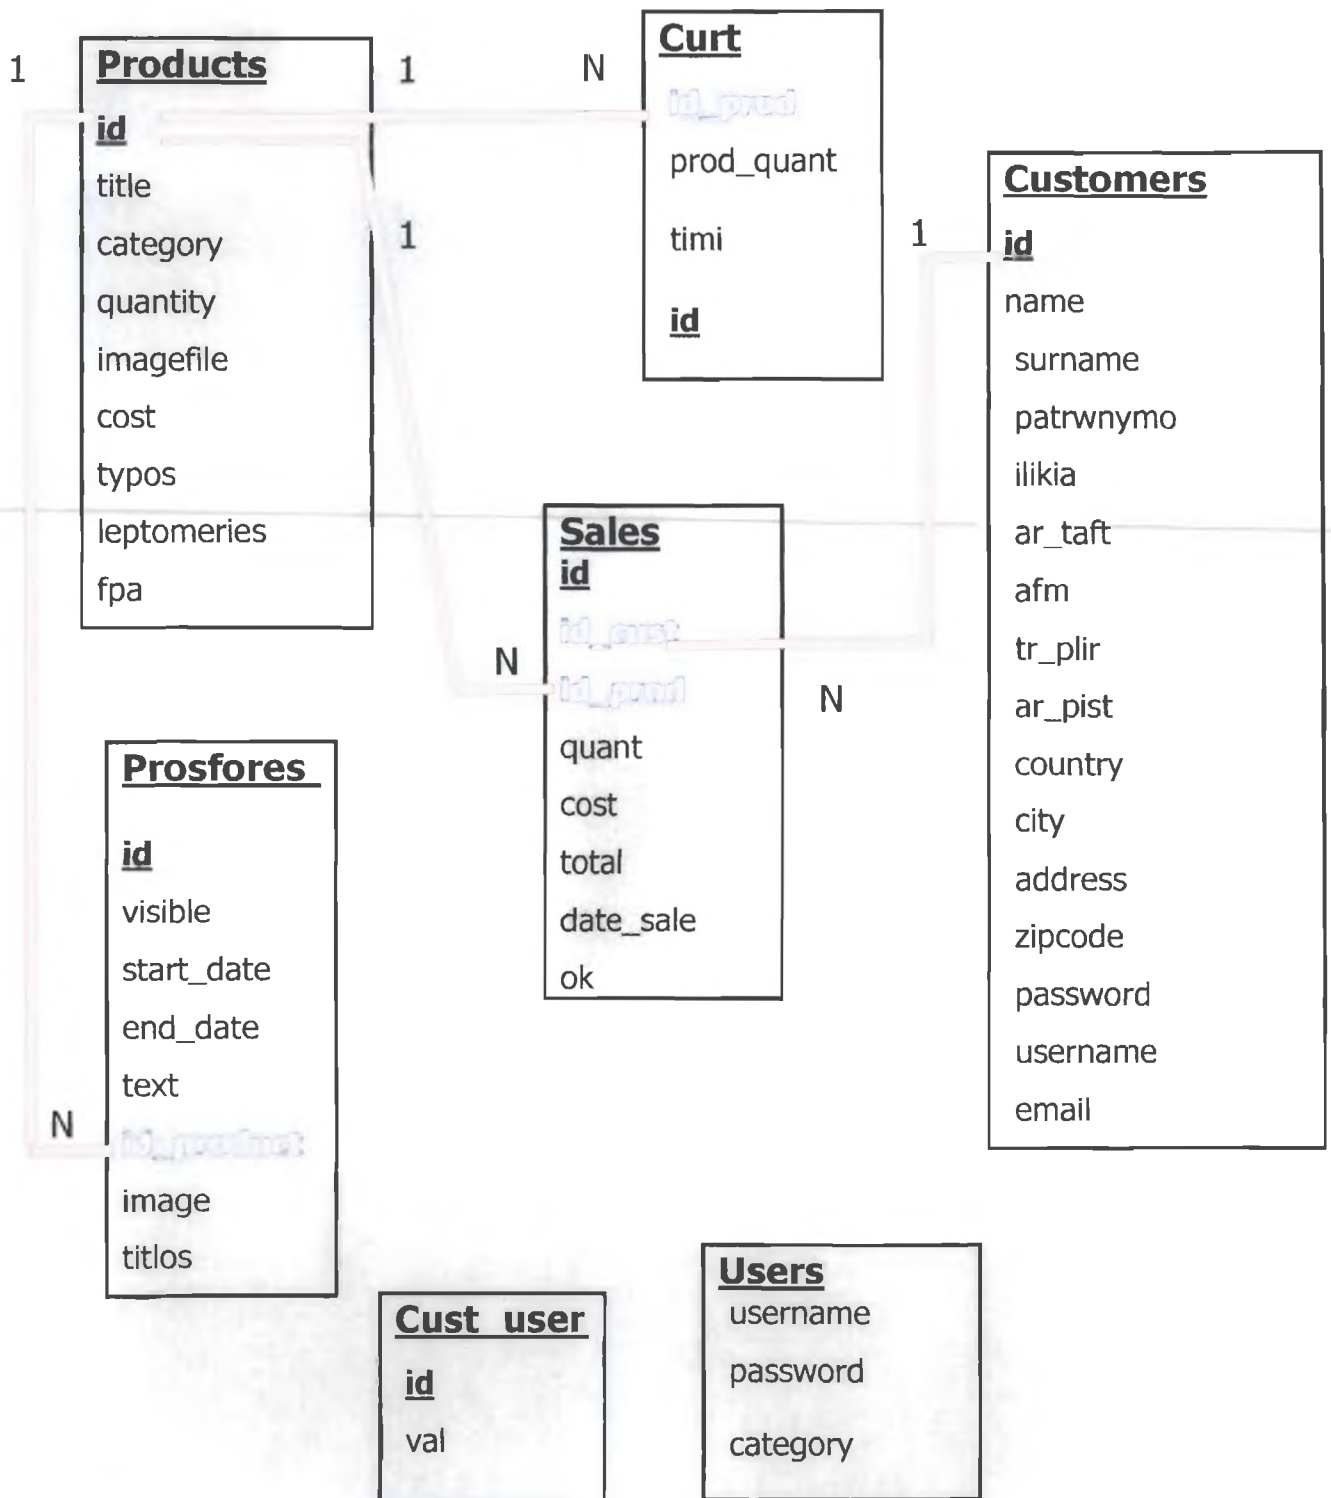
1

Products
id
title
category
quantity
imagefile
cost
typos
leptomeries
fpa

1

N

Curt
id_prod
prod_quant
timi
id

1

1

Customers
id
name
surname
patrwnymo
ilikia
ar_taft
afm
tr_plir
ar_pist
country
city
address
zipcode
password
username
email

Sales
id
id_cust
id_prod
quant
cost
total
date_sale
ok

N

N

Prosfores
id
visible
start_date
end_date
text
id_product
image
titlos

N

Cust_user
id
val

Users
username
password
category